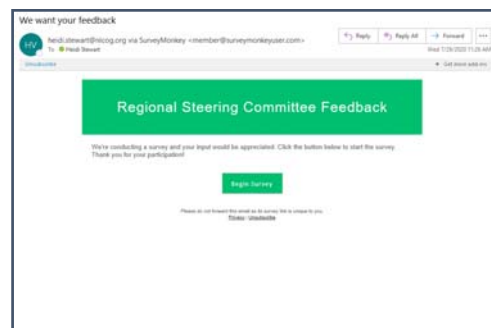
We want your feedback

HV heidi.stewart@nlcog.org via SurveyMonkey <member@surveymonkeyuser.com>
To: Heidi Stewart

Reply | Reply All | Forward | ...

Wed 7/29/2020 11:26 AM

Unsubscribe

Get more add-ins

Regional Steering Committee Feedback

We're conducting a survey and your input would be appreciated. Click the button below to start the survey. Thank you for your participation!

Begin Survey

Please do not forward this email as its survey link is unique to you.
Privacy | Unsubscribe